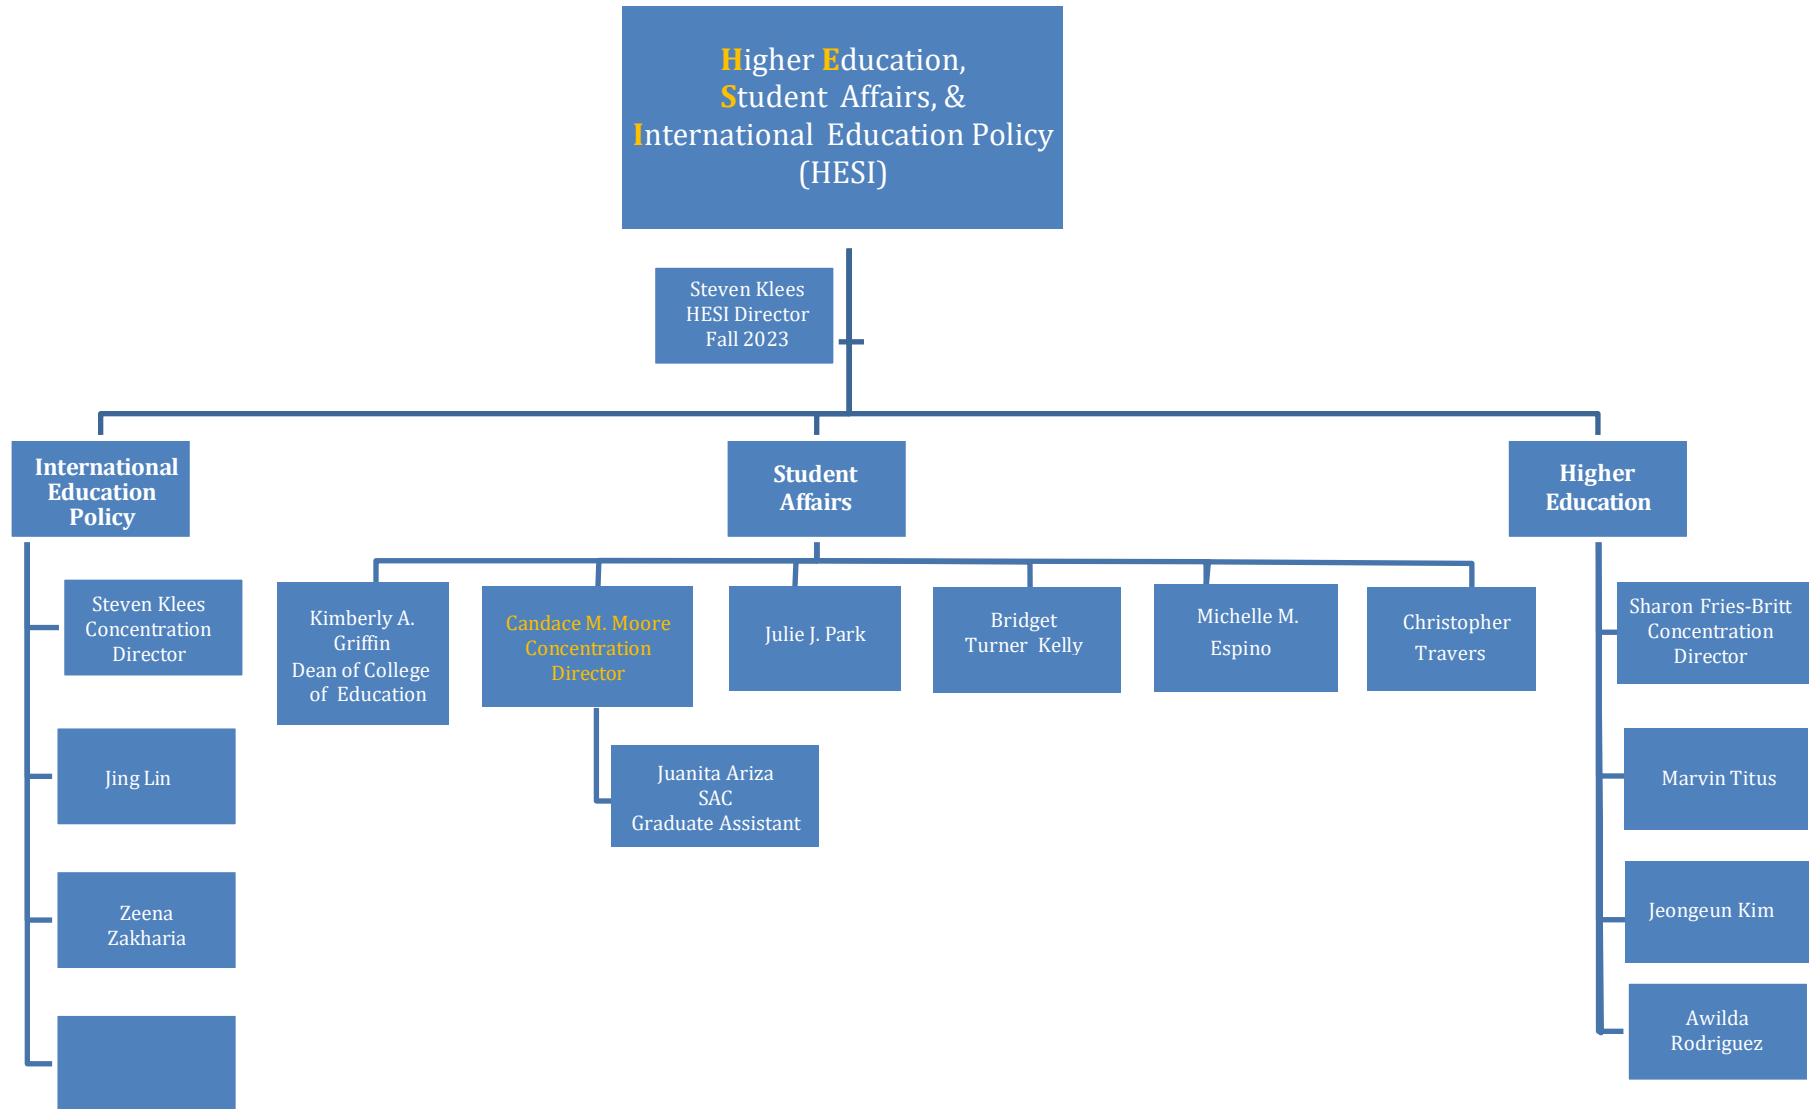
Higher Education,
Student Affairs, &
International Education Policy
(HESI)

Steven Klees
HESI Director
Fall 2023

International Education Policy

Student Affairs

Higher Education

Steven Klees
Concentration
Director

Jing Lin

Zeena
Zakharia

Kimberly A.
Griffin
Dean of College
of Education

Candace M. Moore
Concentration
Director

Juanita Ariza
SAC
Graduate Assistant

Julie J. Park

Bridget
Turner Kelly

Michelle M.
Espino

Christopher
Travers

Sharon Fries-Britt
Concentration
Director

Marvin Titus

Jeongeun Kim

Awilda
Rodriguez